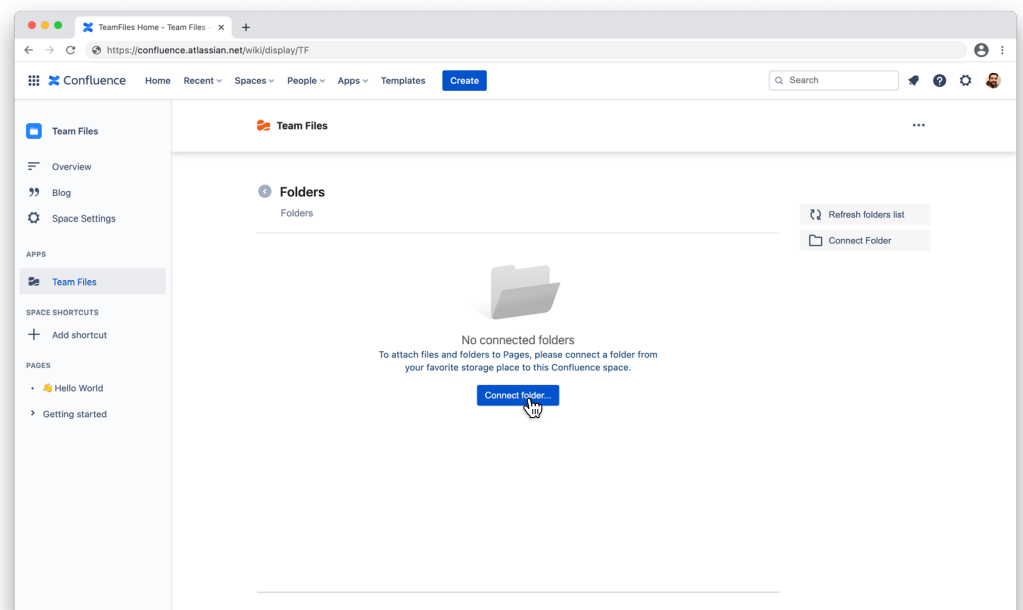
TeamFiles Home - Team Files ×
+
https://confluence.atlassian.net/wiki/display/TF

Confluence Home Recent Spaces People Apps Templates Create
Search

Team Files
Overview
Blog
Space Settings
APPS
Team Files
SPACE SHORTCUTS
Add shortcut
PAGES
👋 Hello World
Getting started

Team Files
...

Folders
Folders

Refresh folders list
Connect Folder

No connected folders
To attach files and folders to Pages, please connect a folder from your favorite storage place to this Confluence space.
Connect folder...